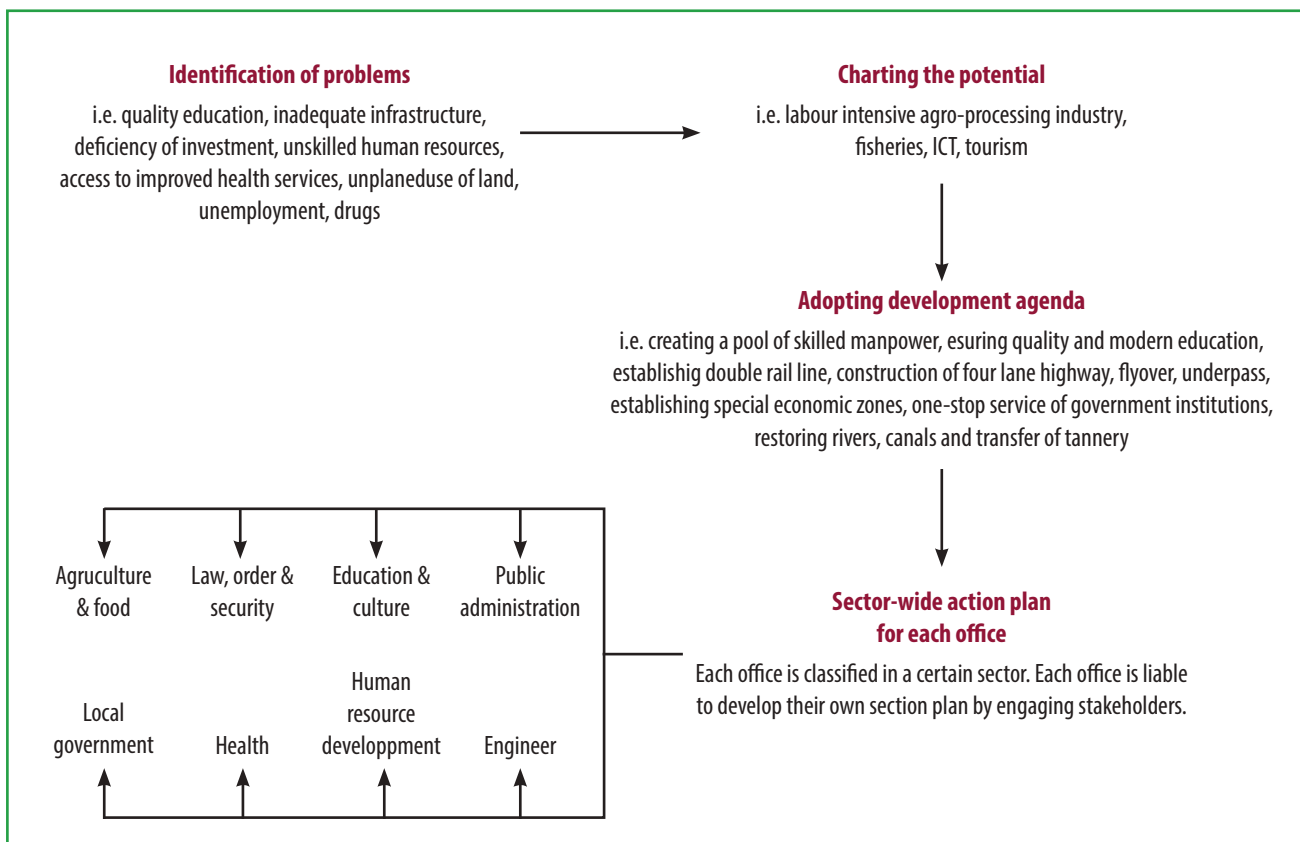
Identification of problems

i.e. quality education, inadequate infrastructure, deficiency of investment, unskilled human resources, access to improved health services, unplaneduse of land, unemployment, drugs

Charting the potential

i.e. labour intensive agro-processing industry, fisheries, ICT, tourism

Adopting development agenda

i.e. creating a pool of skilled manpower, esuring quality and modern education, establishig double rail line, construction of four lane highway, flyover, underpass, establishing special economic zones, one-stop service of government institutions, restoring rivers, canals and transfer of tannery

Agruculture & food

Law, order & security

Education & culture

Public administration

Local government

Health

Human resource developpment

Engineer

Sector-wide action plan for each office

Each office is classified in a certain sector. Each office is liable to develop their own section plan by engaging stakeholders.